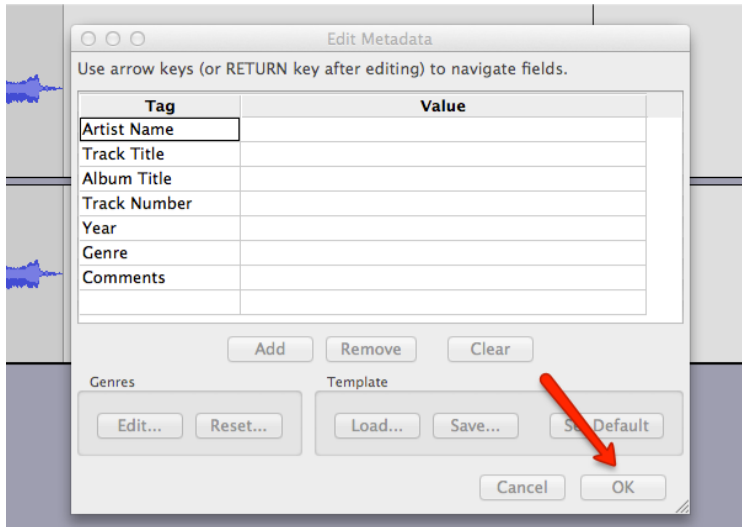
Edit Metadata

Use arrow keys (or RETURN key after editing) to navigate fields.

| Tag | Value |
|---|---|
| Artist Name | |
| Track Title | |
| Album Title | |
| Track Number | |
| Year | |
| Genre | |
| Comments | |
| | |

Add Remove Clear

Genres
Edit... Reset...

Template
Load... Save... S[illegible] Default

Cancel OK